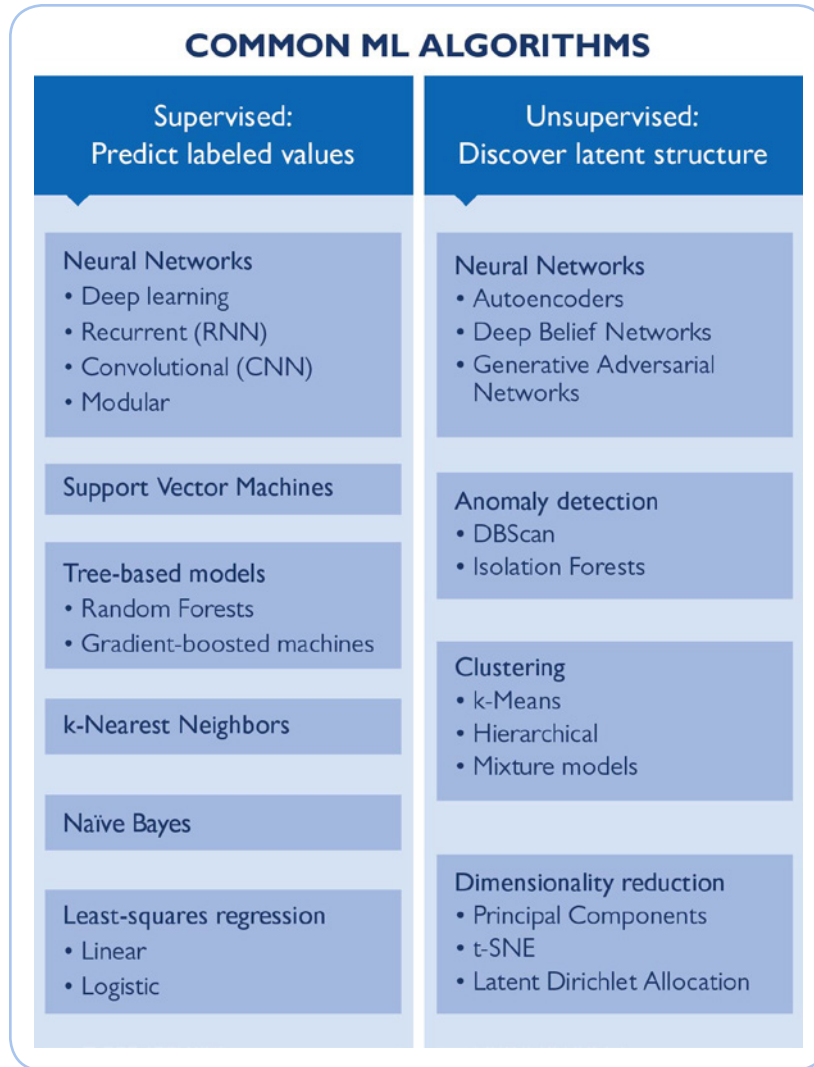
COMMON ML ALGORITHMS

Supervised:
Predict labeled values

Neural Networks
• Deep learning
• Recurrent (RNN)
• Convolutional (CNN)
• Modular

Support Vector Machines

Tree-based models
• Random Forests
• Gradient-boosted machines

k-Nearest Neighbors

Naïve Bayes

Least-squares regression
• Linear
• Logistic

Unsupervised:
Discover latent structure

Neural Networks
• Autoencoders
• Deep Belief Networks
• Generative Adversarial Networks

Anomaly detection
• DBScan
• Isolation Forests

Clustering
• k-Means
• Hierarchical
• Mixture models

Dimensionality reduction
• Principal Components
• t-SNE
• Latent Dirichlet Allocation